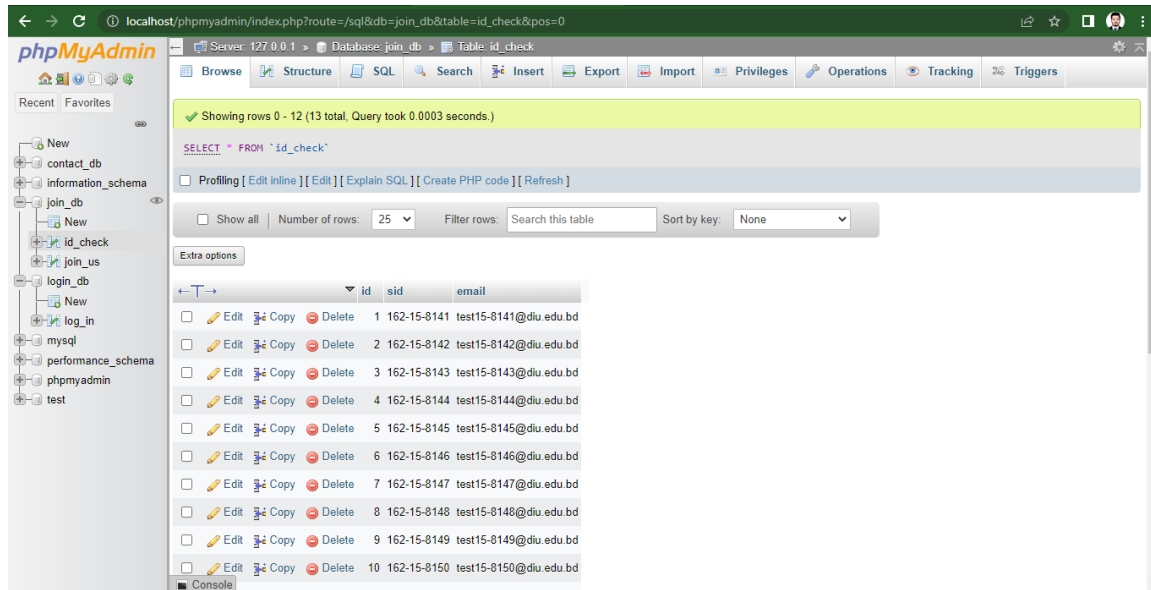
localhost/phpmyadmin/index.php?route=/sql&db=join_db&table=id_check&pos=0

phpMyAdmin

Recent Favorites

New
contact_db
information_schema
join_db
New
id_check
join_us
login_db
New
log_in
mysql
performance_schema
phpmyadmin
test

Server: 127.0.0.1 » Database: join_db » Table: id_check

Browse | Structure | SQL | Search | Insert | Export | Import | Privileges | Operations | Tracking | Triggers

Showing rows 0 - 12 (13 total, Query took 0.0003 seconds.)

SELECT * FROM `id_check`

Profiling [ Edit inline ] [ Edit ] [ Explain SQL ] [ Create PHP code ] [ Refresh ]

Show all | Number of rows: 25 Filter rows: Search this table Sort by key: None

Extra options

| ←T→ | | | | id | sid | email |
|---|---|---|---|---|---|---|
| Edit | Copy | Delete | | 1 | 162-15-8141 | test15-8141@diu.edu.bd |
| Edit | Copy | Delete | | 2 | 162-15-8142 | test15-8142@diu.edu.bd |
| Edit | Copy | Delete | | 3 | 162-15-8143 | test15-8143@diu.edu.bd |
| Edit | Copy | Delete | | 4 | 162-15-8144 | test15-8144@diu.edu.bd |
| Edit | Copy | Delete | | 5 | 162-15-8145 | test15-8145@diu.edu.bd |
| Edit | Copy | Delete | | 6 | 162-15-8146 | test15-8146@diu.edu.bd |
| Edit | Copy | Delete | | 7 | 162-15-8147 | test15-8147@diu.edu.bd |
| Edit | Copy | Delete | | 8 | 162-15-8148 | test15-8148@diu.edu.bd |
| Edit | Copy | Delete | | 9 | 162-15-8149 | test15-8149@diu.edu.bd |
| Edit | Copy | Delete | | 10 | 162-15-8150 | test15-8150@diu.edu.bd |

Console